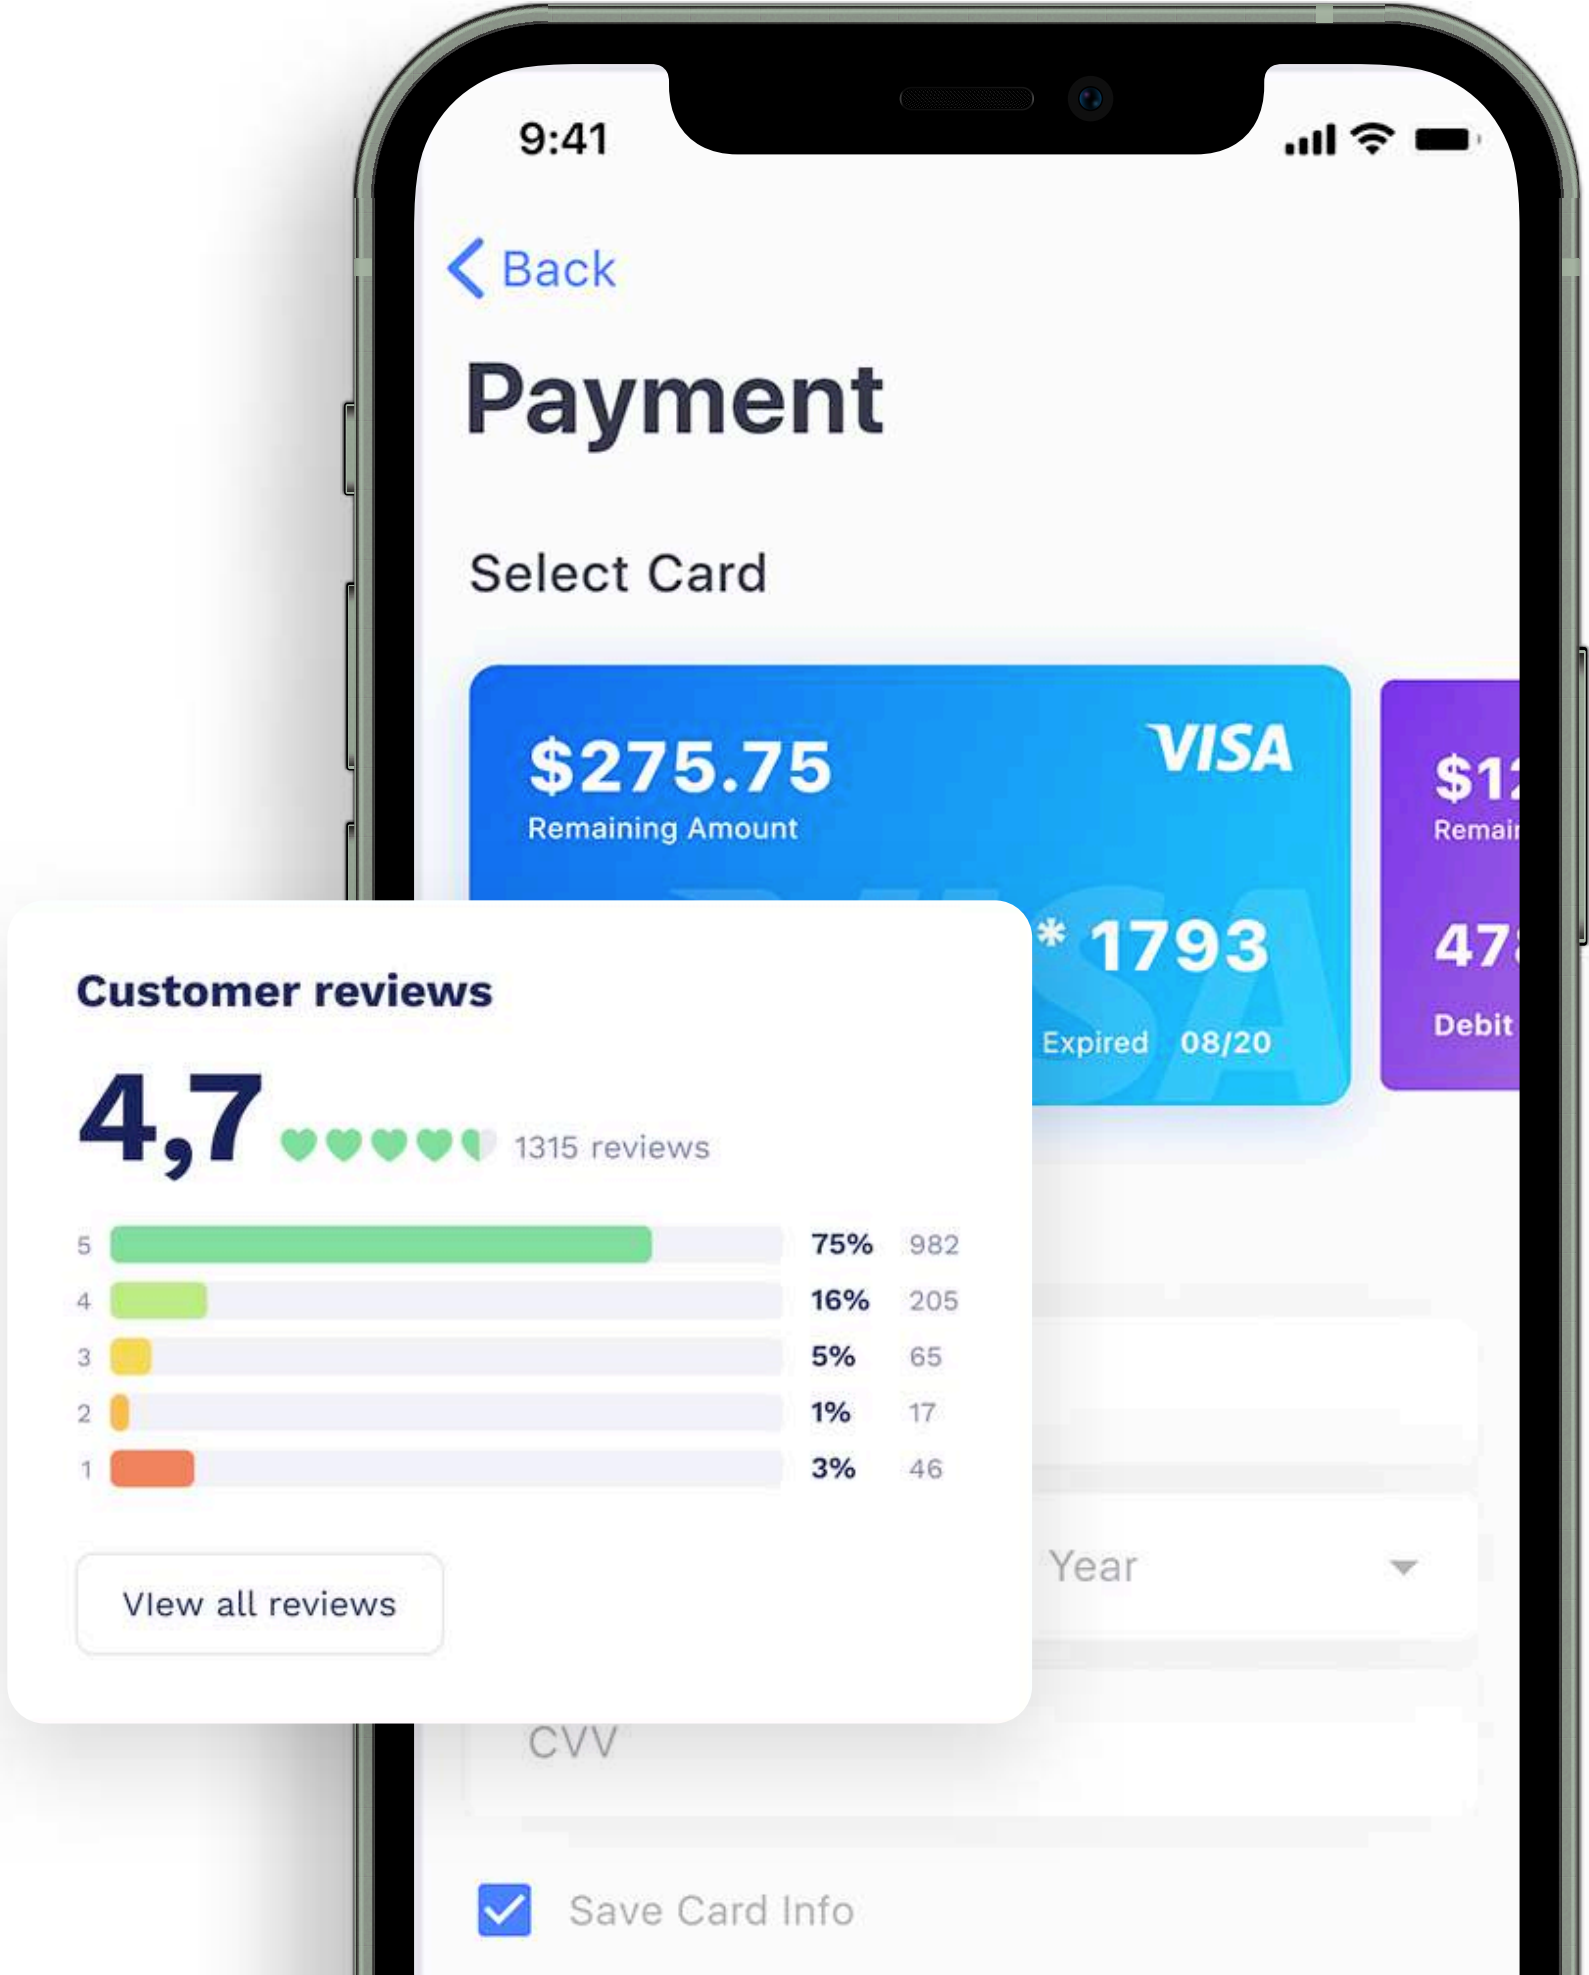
9:41

Back

Payment

Select Card

$275.75
Remaining Amount

VISA

* 1793
Expired 08/20

$1
Remai
47
Debit

Customer reviews

4,7

1315 reviews

| 5 | 75% | 982 |
|---|---|---|
| 4 | 16% | 205 |
| 3 | 5% | 65 |
| 2 | 1% | 17 |
| 1 | 3% | 46 |

View all reviews

Year

CVV

Save Card Info